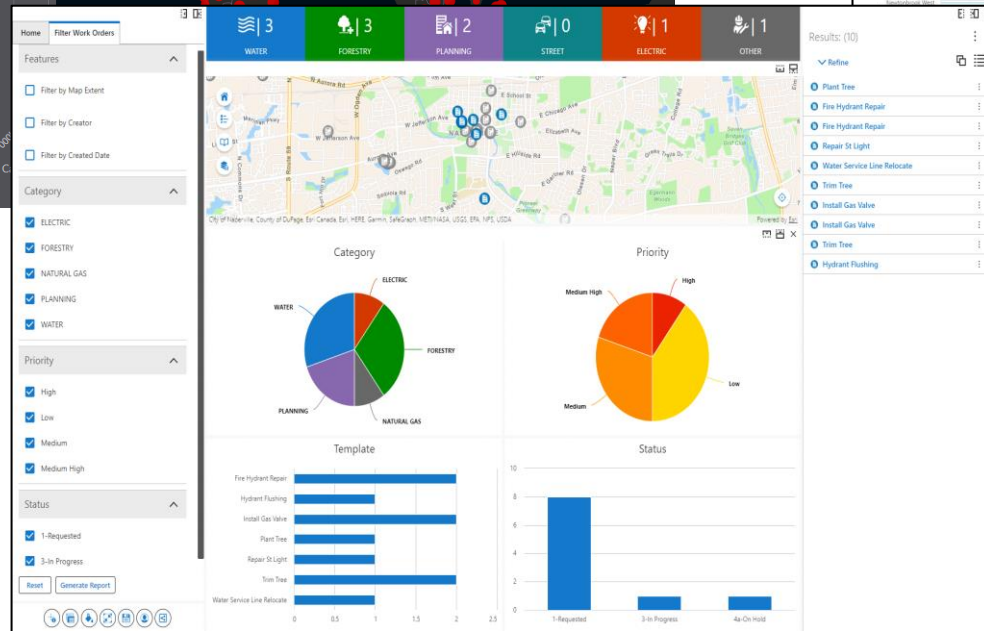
Home Filter Work Orders

Features

Filter by Map Extent

Filter by Creator

Filter by Created Date

Category

ELECTRIC

FORESTRY

NATURAL GAS

PLANNING

WATER

Priority

High

Low

Medium

Medium High

Status

1-Requested

3-In Progress

Reset Generate Report

3 WATER

3 FORESTRY

2 PLANNING

0 STREET

1 ELECTRIC

1 OTHER

W Aurora Rd
W Jefferson Ave
E Chicago Ave
Ogden Ave
E Hillside Rd
E Gartner Rd

City of Naperville, County of DuPage, Esri Canada, Esri, HERE, Garmin, SafeGraph, METI/NASA, USGS, EPA, NPS, USDA

Powered by Esri

Category

ELECTRIC
WATER
FORESTRY
PLANNING
NATURAL GAS

Priority

Medium High
High
Low
Medium

Template

Fire Hydrant Repair
Hydrant Flushing
Install Gas Valve
Plant Tree
Repair St Light
Trim Tree
Water Service Line Relocate

0 0.5 1 1.5 2 2.5

Status

10
8
6
4
2
0

1-Requested 3-In Progress 4a-On Hold

Results: (10)

Refine

Plant Tree
Fire Hydrant Repair
Fire Hydrant Repair
Repair St Light
Water Service Line Relocate
Trim Tree
Install Gas Valve
Install Gas Valve
Trim Tree
Hydrant Flushing